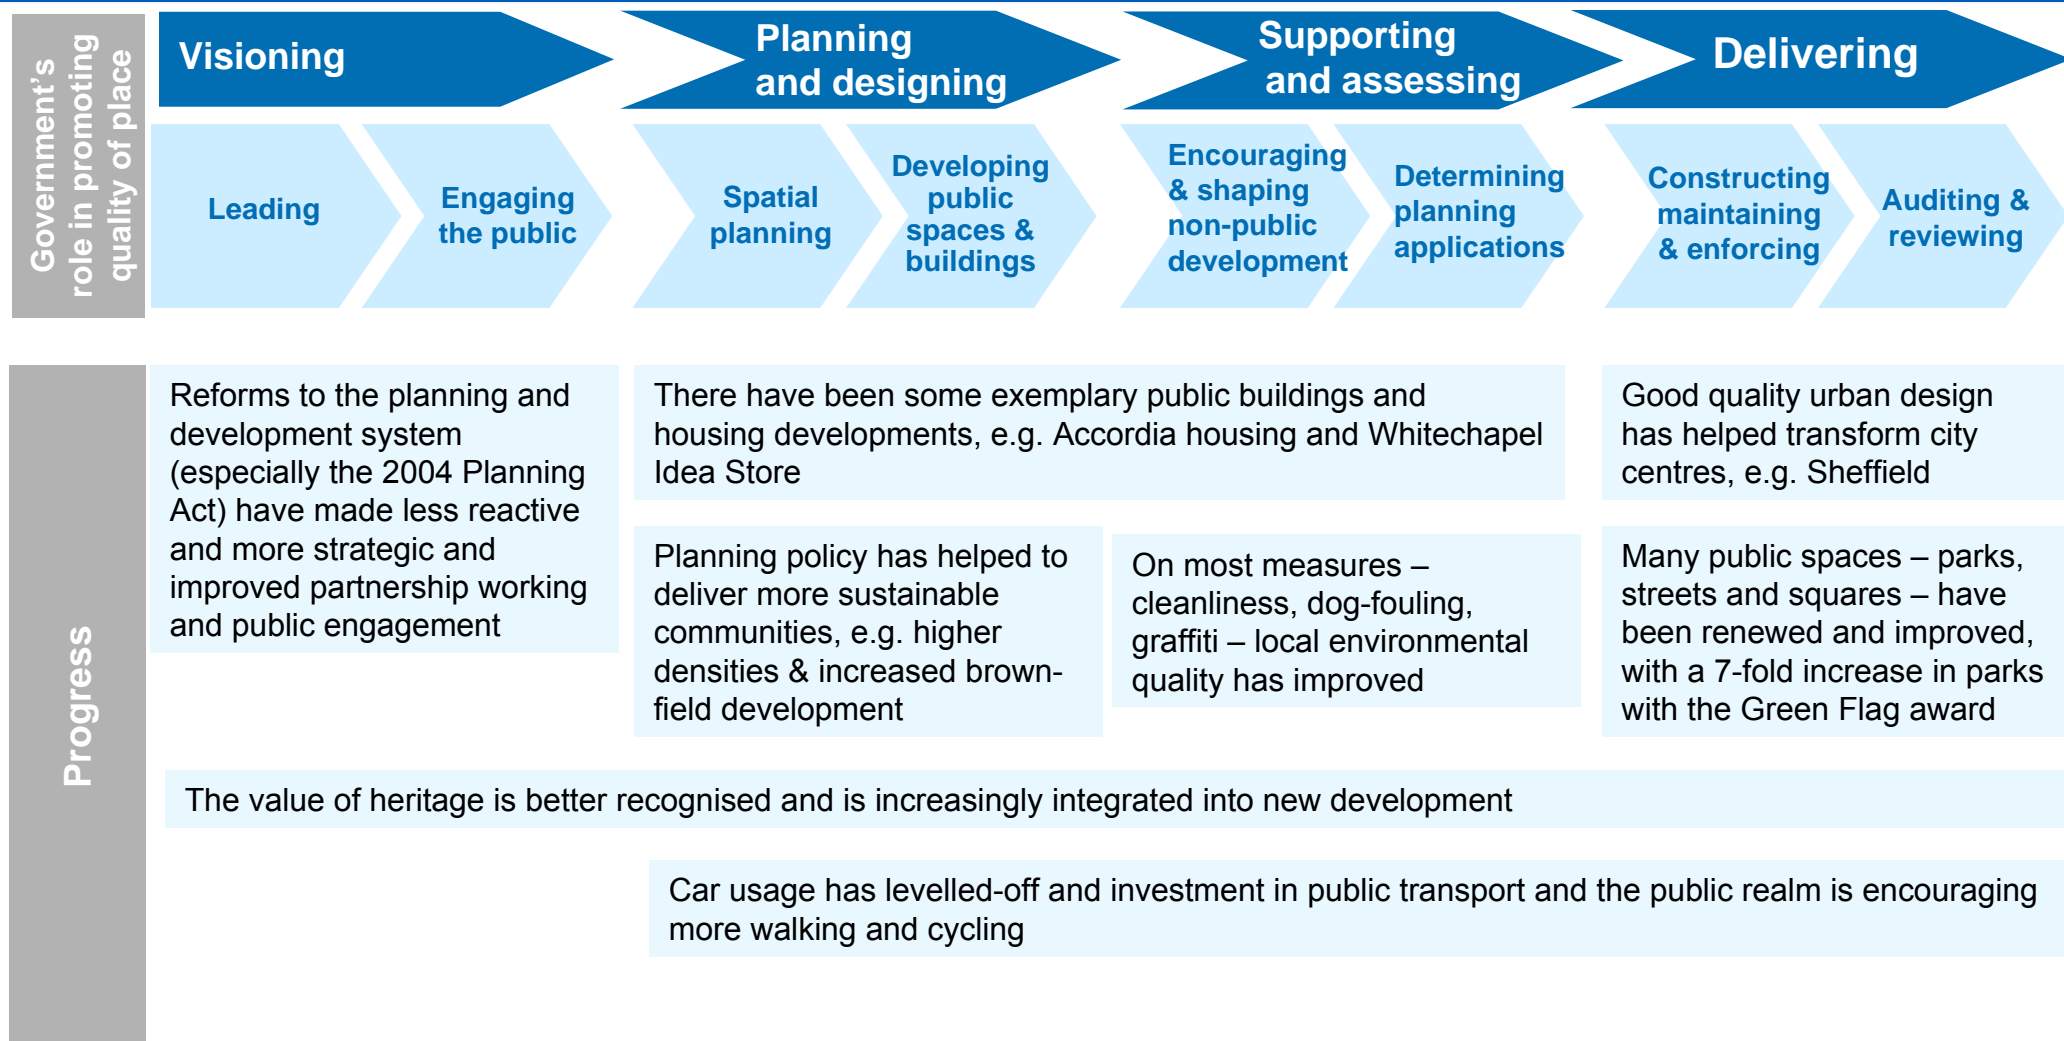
Government's role in promoting quality of place

Visioning

Planning and designing

Supporting and assessing

Delivering

Leading

Engaging the public

Spatial planning

Developing public spaces & buildings

Encouraging & shaping non-public development

Determining planning applications

Constructing maintaining & enforcing

Auditing & reviewing

Progress

Reforms to the planning and development system (especially the 2004 Planning Act) have made less reactive and more strategic and improved partnership working and public engagement

There have been some exemplary public buildings and housing developments, e.g. Accordia housing and Whitechapel Idea Store

Good quality urban design has helped transform city centres, e.g. Sheffield

Planning policy has helped to deliver more sustainable communities, e.g. higher densities & increased brownfield development

On most measures – cleanliness, dog-fouling, graffiti – local environmental quality has improved

Many public spaces – parks, streets and squares – have been renewed and improved, with a 7-fold increase in parks with the Green Flag award

The value of heritage is better recognised and is increasingly integrated into new development

Car usage has levelled-off and investment in public transport and the public realm is encouraging more walking and cycling